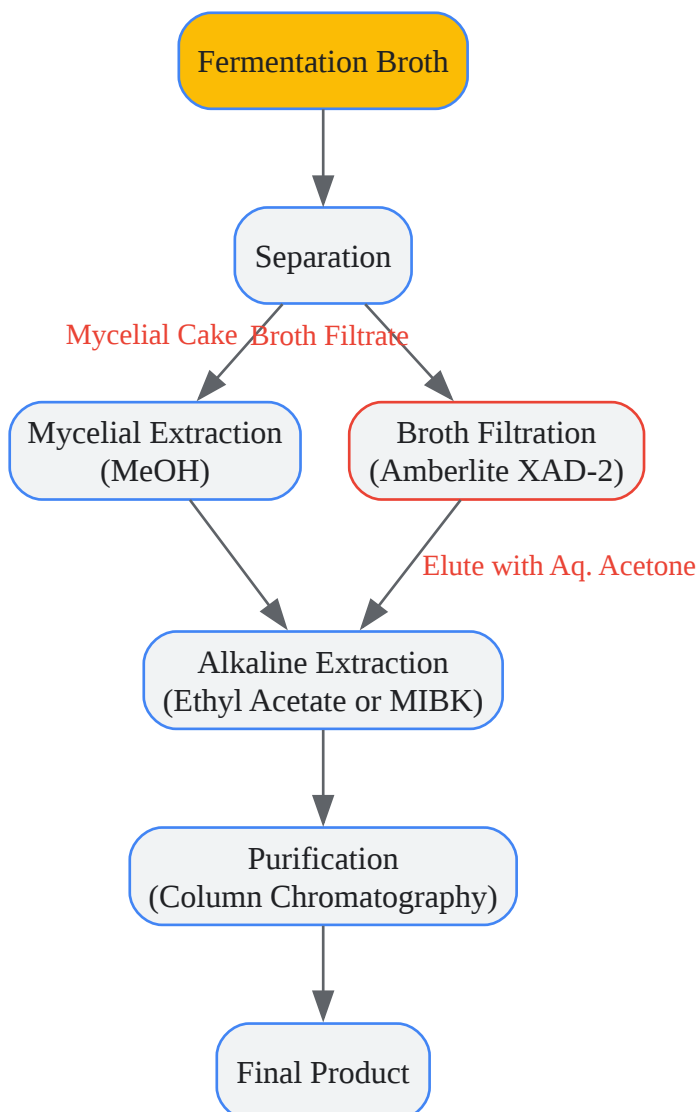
Fermentation Broth

Separation

Mycelial Cake

Broth Filtrate

Mycelial Extraction
(MeOH)

Broth Filtration
(Amberlite XAD-2)

Elute with Aq. Acetone

Alkaline Extraction
(Ethyl Acetate or MIBK)

Purification
(Column Chromatography)

Final Product